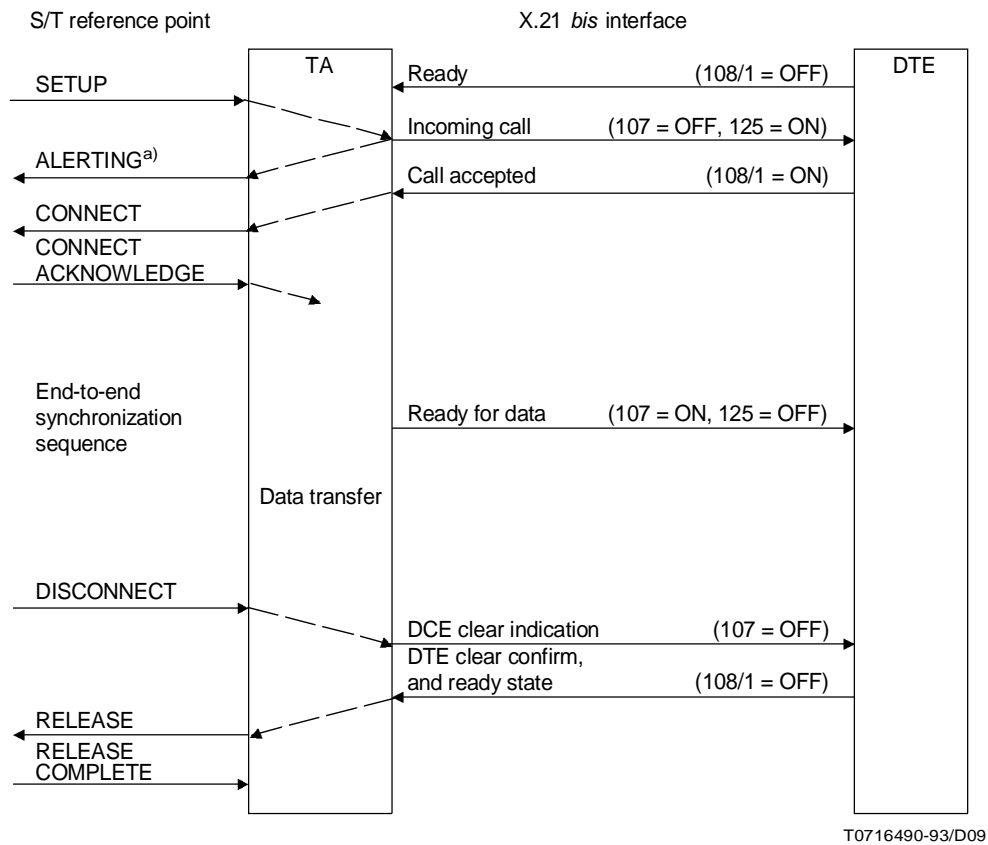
S/T reference point

X.21 *bis* interface

TA

DTE

Ready (108/1 = OFF)

SETUP

Incoming call (107 = OFF, 125 = ON)

ALERTING$^{a)}$

Call accepted (108/1 = ON)

CONNECT

CONNECT ACKNOWLEDGE

End-to-end synchronization sequence

Ready for data (107 = ON, 125 = OFF)

Data transfer

DISCONNECT

DCE clear indication (107 = OFF)

DTE clear confirm, and ready state (108/1 = OFF)

RELEASE

RELEASE COMPLETE

T0716490-93/D09